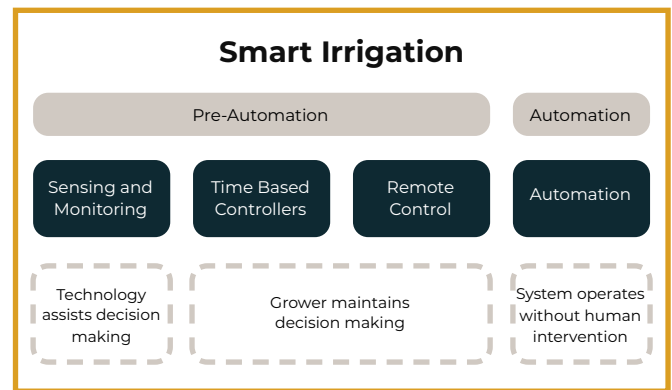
Smart Irrigation

Pre-Automation

Automation

Sensing and Monitoring

Time Based Controllers

Remote Control

Automation

Technology assists decision making

Grower maintains decision making

System operates without human intervention